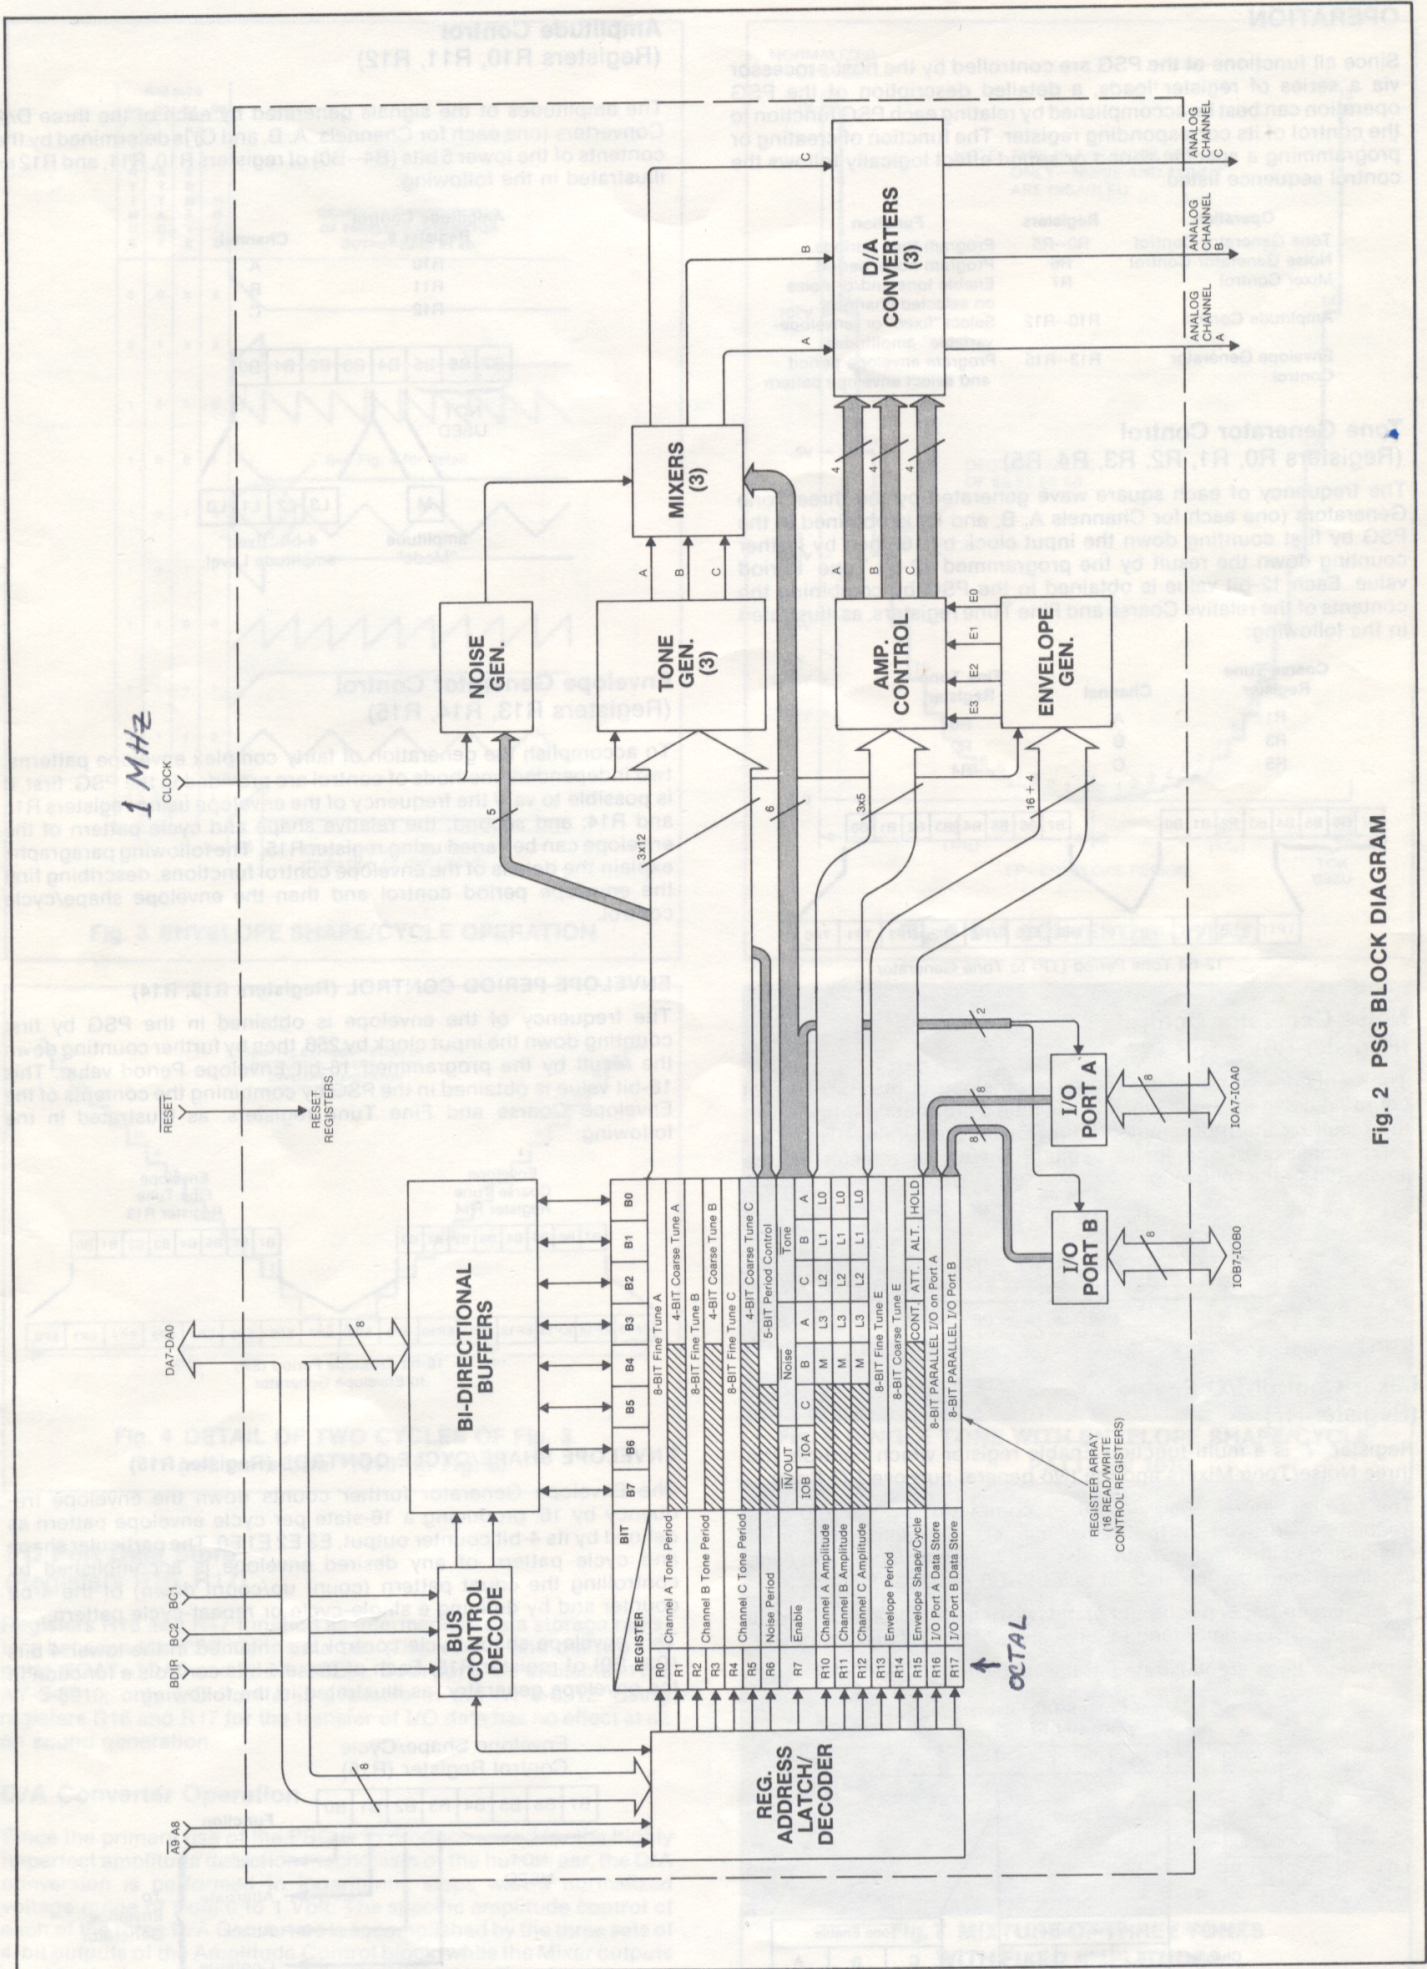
Fig. 2 PSG BLOCK DIAGRAM

1 MHz

CLOCK

RESET

RESET REGISTERS

DA7–DA0

8

BDIR BC2 BC1

A9 A8

BUS CONTROL DECODE

BI-DIRECTIONAL BUFFERS

REG. ADDRESS LATCH/ DECODER

NOISE GEN.

TONE GEN. (3)

MIXERS (3)

AMP. CONTROL

ENVELOPE GEN.

D/A CONVERTERS (3)

I/O PORT A

I/O PORT B

IOA7–IOA0

IOB7–IOB0

ANALOG CHANNEL A

ANALOG CHANNEL B

ANALOG CHANNEL C

5

3x12

6

3x5

16 + 4

2

8

8

8

8

A B C

E3 E2 E1 E0

| REGISTER | | B7 | B6 | B5 | B4 | B3 | B2 | B1 | B0 |
|---|---|---|---|---|---|---|---|---|---|
| R0 | Channel A Tone Period | 8-BIT Fine Tune A | | | | | | | |
| R1 | | | | | | 4-BIT Coarse Tune A | | | |
| R2 | Channel B Tone Period | 8-BIT Fine Tune B | | | | | | | |
| R3 | | | | | | 4-BIT Coarse Tune B | | | |
| R4 | Channel C Tone Period | 8-BIT Fine Tune C | | | | | | | |
| R5 | | | | | | 4-BIT Coarse Tune C | | | |
| R6 | Noise Period | | | | 5-BIT Period Control | | | | |
| R7 | Enable | IN/OUT IOB | IOA | Noise C | B | A | Tone C | B | A |
| R10 | Channel A Amplitude | | | | M | L3 | L2 | L1 | L0 |
| R11 | Channel B Amplitude | | | | M | L3 | L2 | L1 | L0 |
| R12 | Channel C Amplitude | | | | M | L3 | L2 | L1 | L0 |
| R13 | Envelope Period | 8-BIT Fine Tune E | | | | | | | |
| R14 | | 8-BIT Coarse Tune E | | | | | | | |
| R15 | Envelope Shape/Cycle | | | | | CONT. | ATT. | ALT. | HOLD |
| R16 | I/O Port A Data Store | 8-BIT PARALLEL I/O on Port A | | | | | | | |
| R17 | I/O Port B Data Store | 8-BIT PARALLEL I/O on Port B | | | | | | | |

BIT

REGISTER ARRAY (16 READ/WRITE CONTROL REGISTERS)

OCTAL